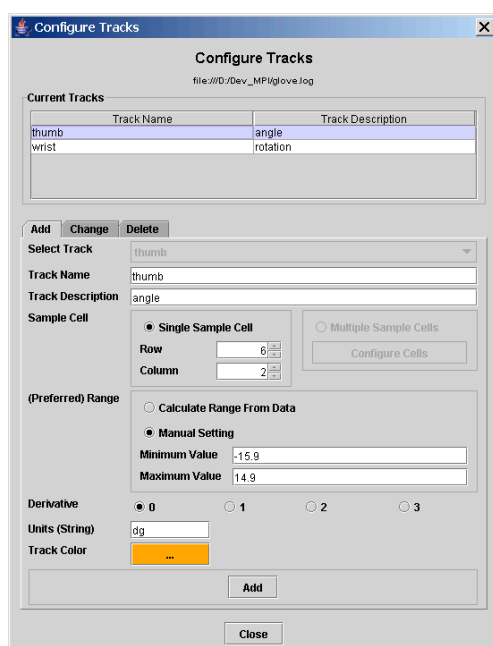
Configure Tracks

Configure Tracks

file:///D:/Dev_MPI/glove.log

Current Tracks

| Track Name | Track Description |
|---|---|
| thumb | angle |
| wrist | rotation |

Add | Change | Delete

Select Track thumb

Track Name thumb

Track Description angle

Sample Cell

Single Sample Cell

Row 6

Column 2

Multiple Sample Cells

Configure Cells

(Preferred) Range

Calculate Range From Data

Manual Setting

Minimum Value -15.9

Maximum Value 14.9

Derivative 0 1 2 3

Units (String) dg

Track Color ...

Add

Close